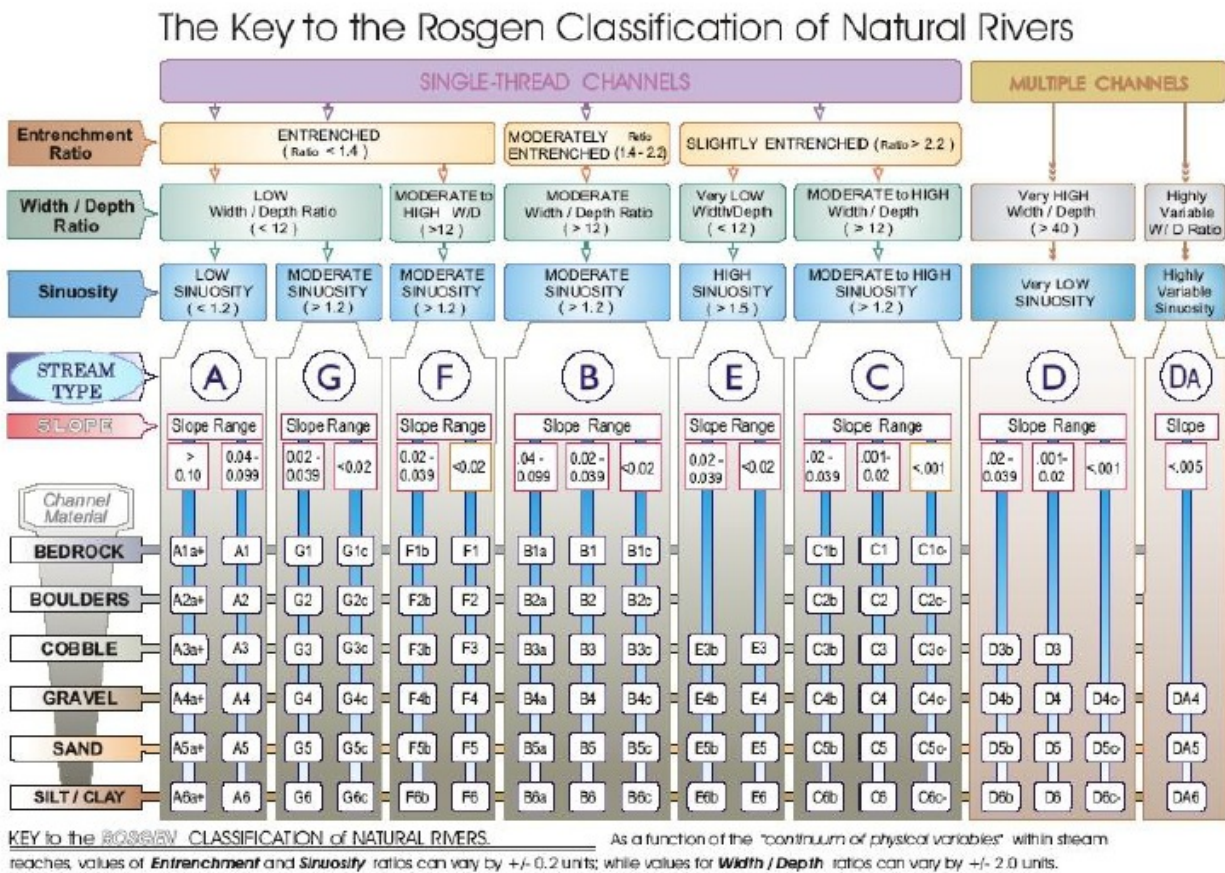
The Key to the Rosgen Classification of Natural Rivers

SINGLE-THREAD CHANNELS

MULTIPLE CHANNELS

Entrenchment Ratio

ENTRENCHED (Ratio < 1.4)

MODERATELY ENTRENCHED Ratio (1.4 - 2.2)

SLIGHTLY ENTRENCHED (Ratio > 2.2)

Width / Depth Ratio

LOW Width / Depth Ratio (< 12)

MODERATE to HIGH W/D (>12)

MODERATE Width / Depth Ratio (> 12)

Very LOW Width/Depth (< 12)

MODERATE to HIGH Width / Depth (> 12)

Very HIGH Width / Depth (> 40)

Highly Variable W/ D Ratio

Sinuosity

LOW SINUOSITY (< 1.2)

MODERATE SINUOSITY (> 1.2)

MODERATE SINUOSITY (> 1.2)

MODERATE SINUOSITY (> 1.2)

HIGH SINUOSITY (> 1.5)

MODERATE to HIGH SINUOSITY (> 1.2)

Very LOW SINUOSITY

Highly Variable Sinuosity

STREAM TYPE

A G F B E C D DA

SLOPE

Slope Range | Slope Range | Slope Range | Slope Range | Slope Range | Slope Range | Slope Range | Slope

> 0.10 | 0.04 - 0.099 | 0.02 - 0.039 | <0.02 | 0.02 - 0.039 | <0.02 | .04 - 0.099 | 0.02 - 0.039 | <0.02 | 0.02 - 0.039 | <0.02 | .02 - 0.039 | .001- 0.02 | <.001 | .02 - 0.039 | .001- 0.02 | <.001 | <.005

Channel Material

| | | | | | | | | | | | | | | | | | | |
|---|---|---|---|---|---|---|---|---|---|---|---|---|---|---|---|---|---|---|
| BEDROCK | A1a+ | A1 | G1 | G1c | F1b | F1 | B1a | B1 | B1c | | | C1b | C1 | C1c- | | | | |
| BOULDERS | A2a+ | A2 | G2 | G2c | F2b | F2 | B2a | B2 | B2c | | | C2b | C2 | C2c- | | | | |
| COBBLE | A3a+ | A3 | G3 | G3c | F3b | F3 | B3a | B3 | B3c | E3b | E3 | C3b | C3 | C3c- | D3b | D3 | | |
| GRAVEL | A4a+ | A4 | G4 | G4c | F4b | F4 | B4a | B4 | B4c | E4b | E4 | C4b | C4 | C4c- | D4b | D4 | D4c- | DA4 |
| SAND | A5a+ | A5 | G5 | G5c | F5b | F5 | B5a | B5 | B5c | E5b | E5 | C5b | C5 | C5c- | D5b | D5 | D5c- | DA5 |
| SILT / CLAY | A6a+ | A6 | G6 | G6c | F6b | F6 | B6a | B6 | B6c | E6b | E6 | C6b | C6 | C6c- | D6b | D6 | D6c- | DA6 |

KEY to the ROSGEN CLASSIFICATION of NATURAL RIVERS. As a function of the "continuum of physical variables" within stream reaches, values of Entrenchment and Sinuosity ratios can vary by +/- 0.2 units; while values for Width / Depth ratios can vary by +/- 2.0 units.